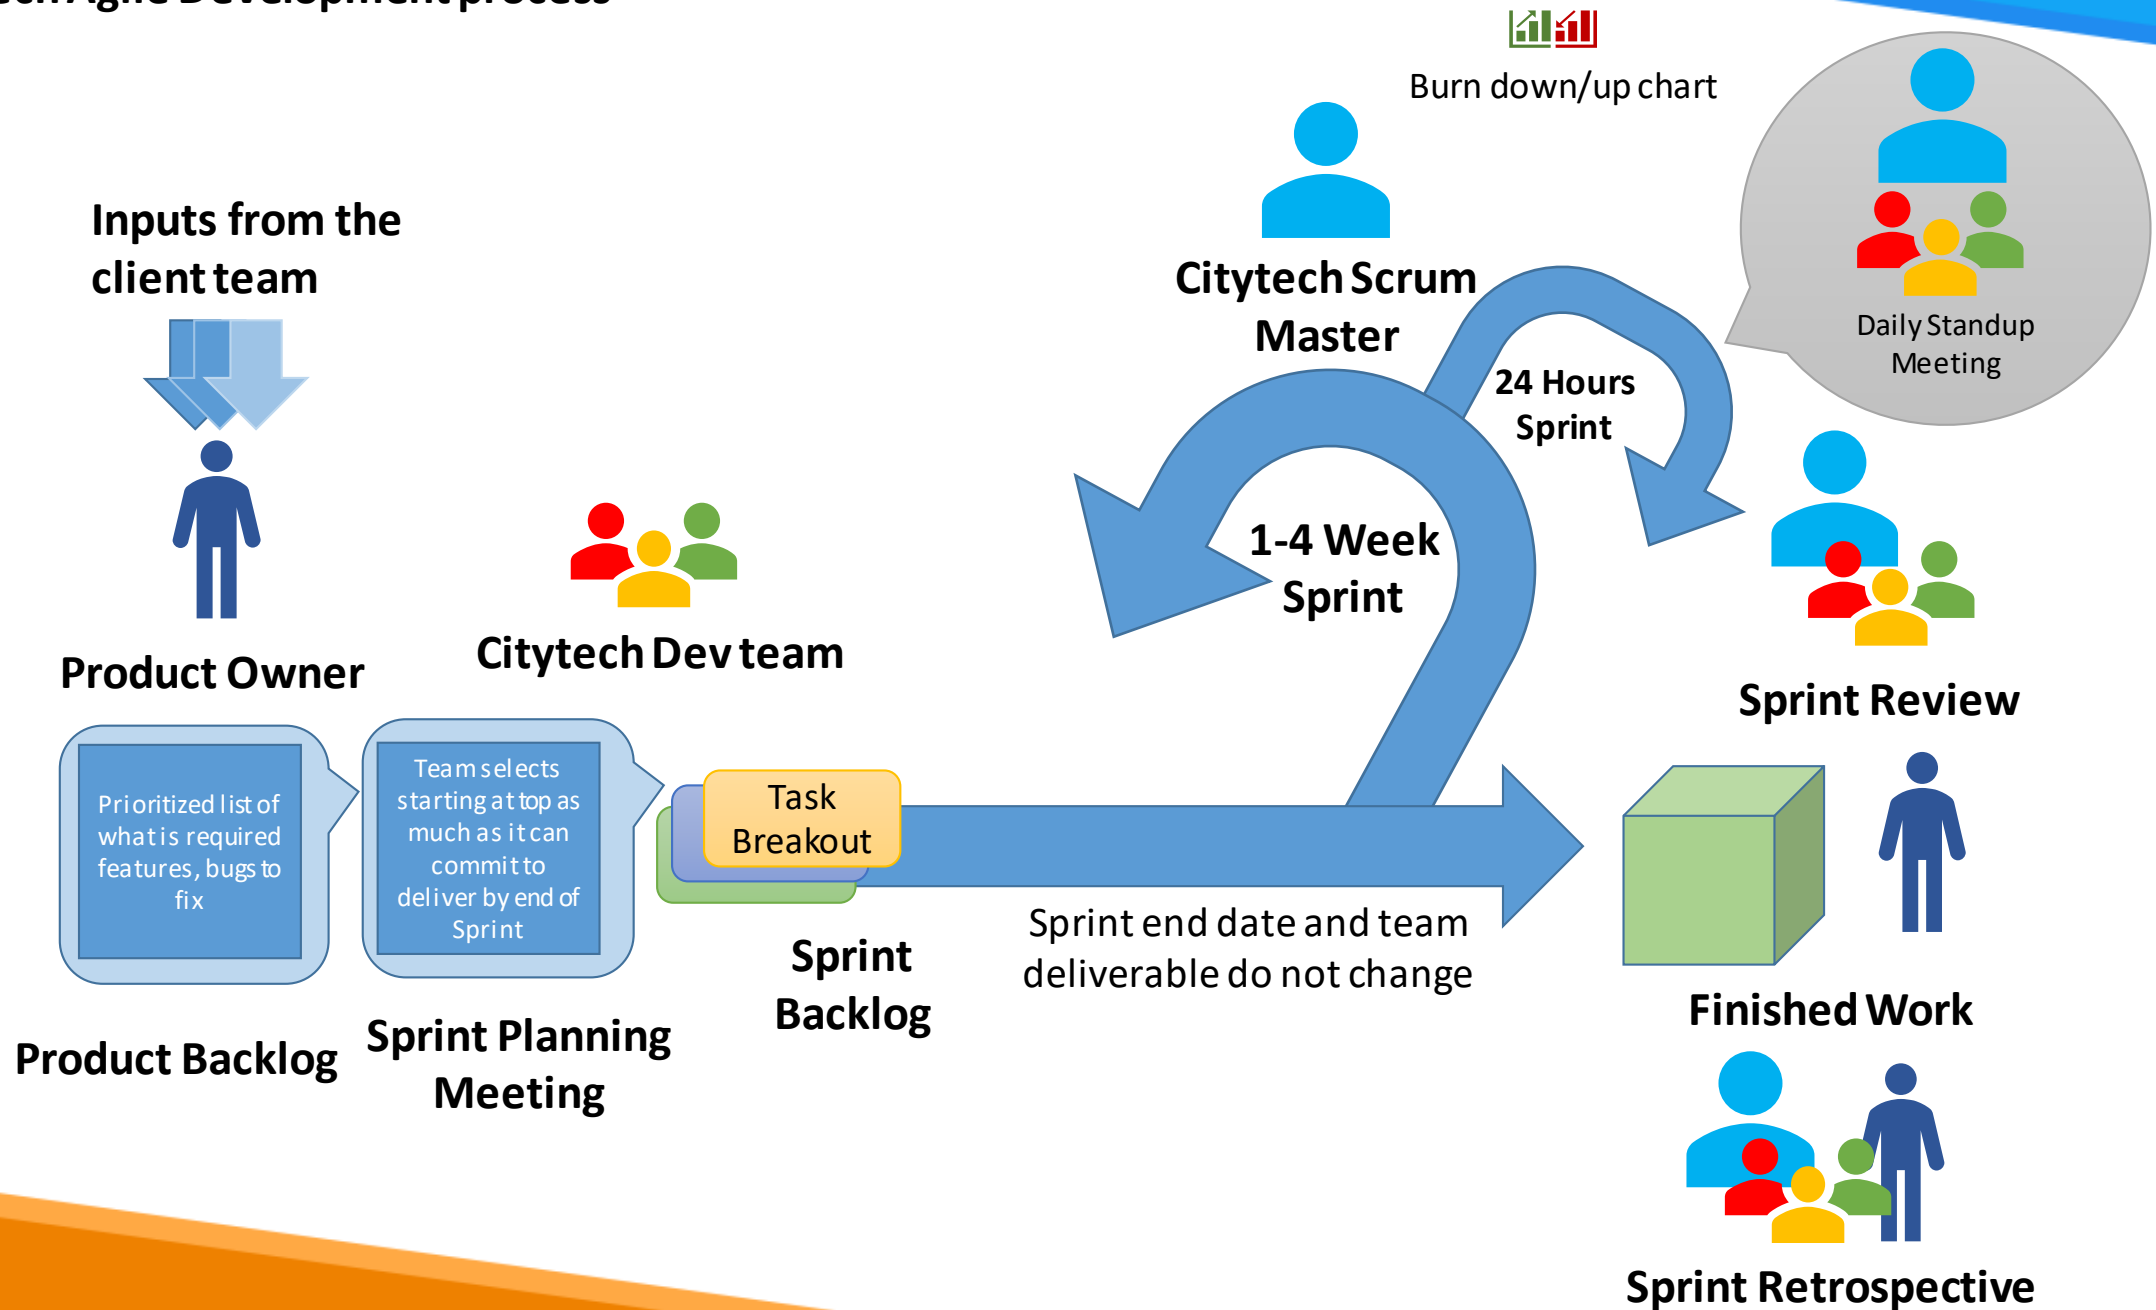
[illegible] Agile Development process

Burn down/up chart

Inputs from the client team

Citytech Scrum Master

Daily Standup Meeting

24 Hours Sprint

1-4 Week Sprint

Product Owner

Citytech Dev team

Sprint Review

Prioritized list of what is required features, bugs to fix

Team selects starting at top as much as it can commit to deliver by end of Sprint

Task Breakout

Sprint end date and team deliverable do not change

Sprint Backlog

Finished Work

Product Backlog

Sprint Planning Meeting

Sprint Retrospective